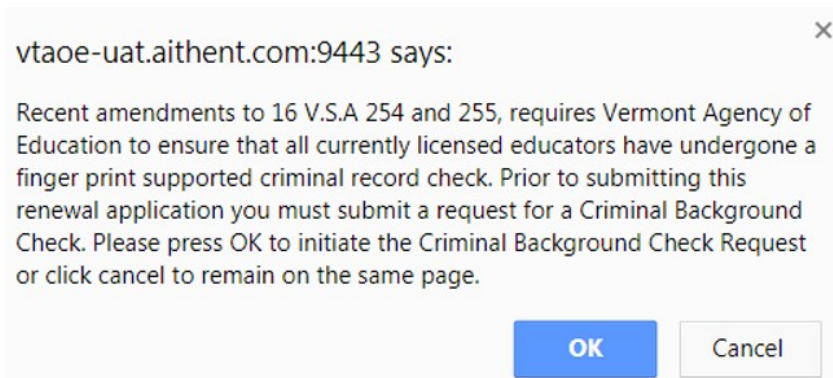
vtaoe-uat.aithent.com:9443 says:

×

Recent amendments to 16 V.S.A 254 and 255, requires Vermont Agency of Education to ensure that all currently licensed educators have undergone a finger print supported criminal record check. Prior to submitting this renewal application you must submit a request for a Criminal Background Check. Please press OK to initiate the Criminal Background Check Request or click cancel to remain on the same page.

OK

Cancel